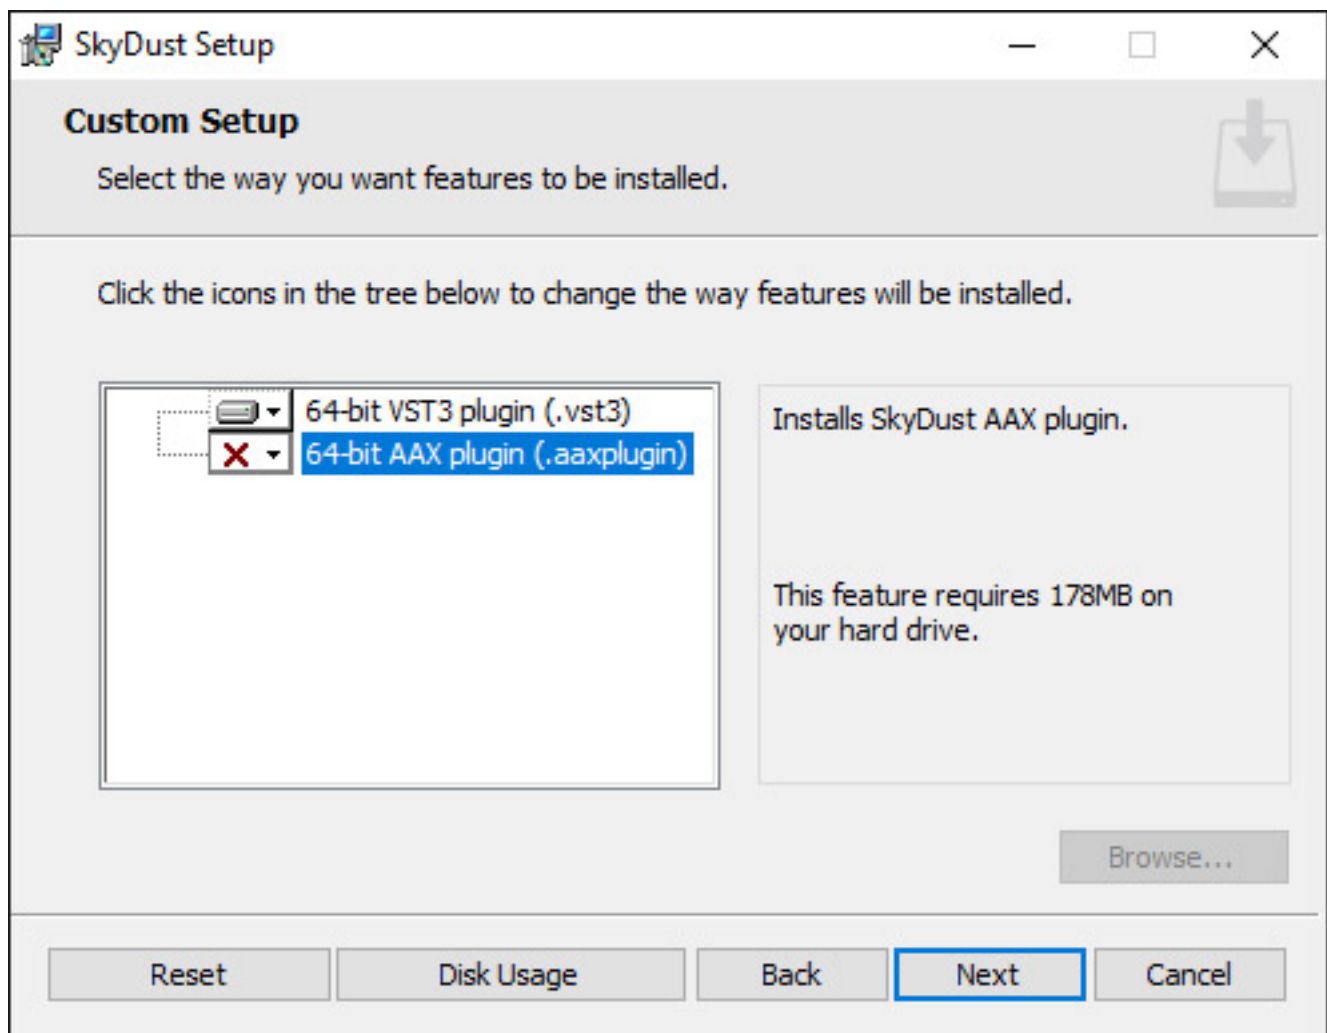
SkyDust Setup

Custom Setup

Select the way you want features to be installed.

Click the icons in the tree below to change the way features will be installed.

64-bit VST3 plugin (.vst3)
64-bit AAX plugin (.aaxplugin)

Installs SkyDust AAX plugin.

This feature requires 178MB on your hard drive.

Browse...

Reset
Disk Usage
Back
Next
Cancel